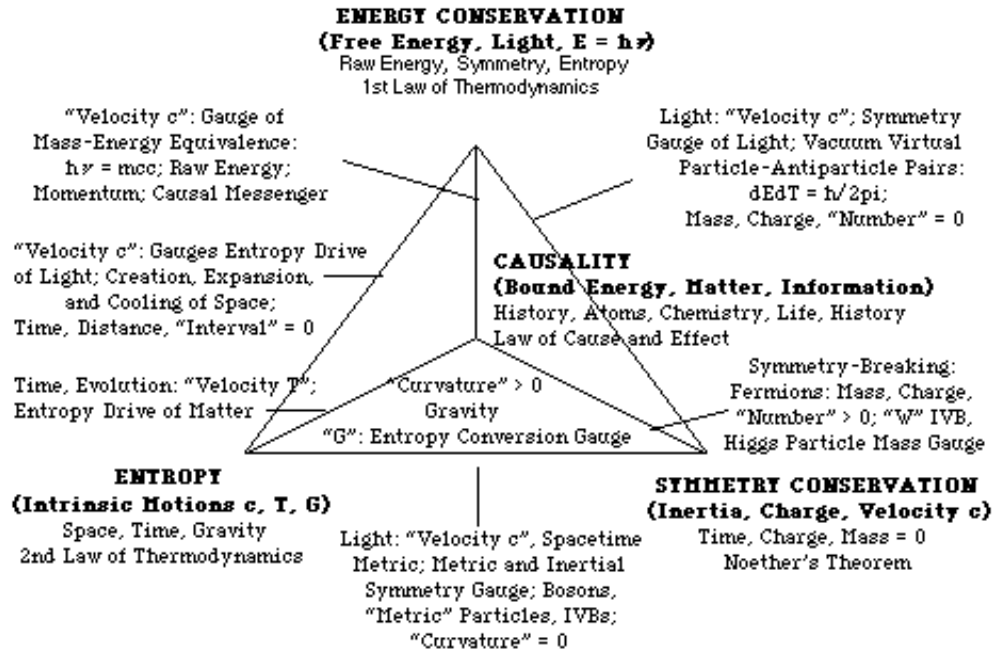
ENERGY CONSERVATION
(Free Energy, Light, E = hν)
Raw Energy, Symmetry, Entropy
1st Law of Thermodynamics

"Velocity c": Gauge of Mass-Energy Equivalence: hν = mcc; Raw Energy; Momentum; Causal Messenger

Light: "Velocity c"; Symmetry Gauge of Light; Vacuum Virtual Particle-Antiparticle Pairs: dEdT = h/2pi; Mass, Charge, "Number" = 0

"Velocity c": Gauges Entropy Drive of Light; Creation, Expansion, and Cooling of Space; Time, Distance, "Interval" = 0

CAUSALITY
(Bound Energy, Matter, Information)
History, Atoms, Chemistry, Life, History
Law of Cause and Effect

Time, Evolution: "Velocity T"; Entropy Drive of Matter

"Curvature" > 0
Gravity
"G": Entropy Conversion Gauge

Symmetry-Breaking: Fermions: Mass, Charge, "Number" > 0; "W" IVB, Higgs Particle Mass Gauge

ENTROPY
(Intrinsic Motions c, T, G)
Space, Time, Gravity
2nd Law of Thermodynamics

Light: "Velocity c", Spacetime Metric; Metric and Inertial Symmetry Gauge; Bosons, "Metric" Particles, IVBs; "Curvature" = 0

SYMMETRY CONSERVATION
(Inertia, Charge, Velocity c)
Time, Charge, Mass = 0
Noether's Theorem